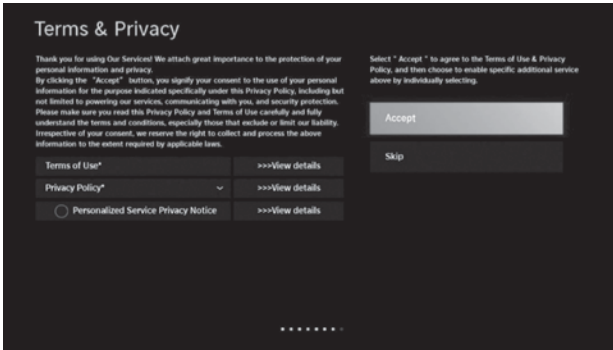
Terms & Privacy

Thank you for using Our Services! We attach great importance to the protection of your personal information and privacy.
By clicking the "Accept" button, you signify your consent to the use of your personal information for the purpose indicated specifically under this Privacy Policy, including but not limited to powering our services, communicating with you, and security protection. Please make sure you read this Privacy Policy and Terms of Use carefully and fully understand the terms and conditions, especially those that exclude or limit our liability. Irrespective of your consent, we reserve the right to collect and process the above information to the extent required by applicable laws.

Terms of Use* >>>View details
Privacy Policy* >>>View details
Personalized Service Privacy Notice >>>View details

Select " Accept " to agree to the Terms of Use & Privacy Policy, and then choose to enable specific additional service above by individually selecting.

Accept

Skip